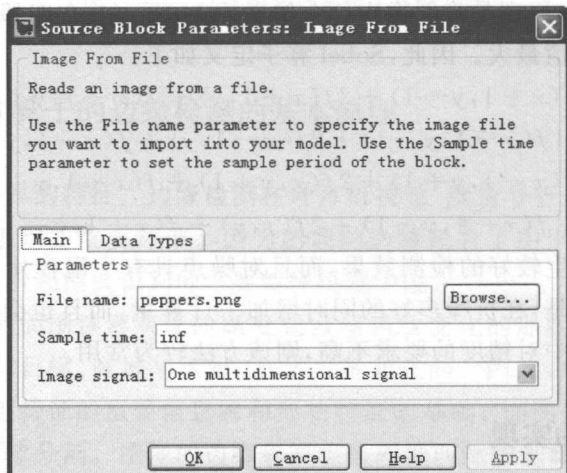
Source Block Parameters: Image From File

Image From File

Reads an image from a file.

Use the File name parameter to specify the image file you want to import into your model. Use the Sample time parameter to set the sample period of the block.

Main | Data Types

Parameters

File name: peppers.png | Browse...

Sample time: inf

Image signal: One multidimensional signal

OK | Cancel | Help | Apply